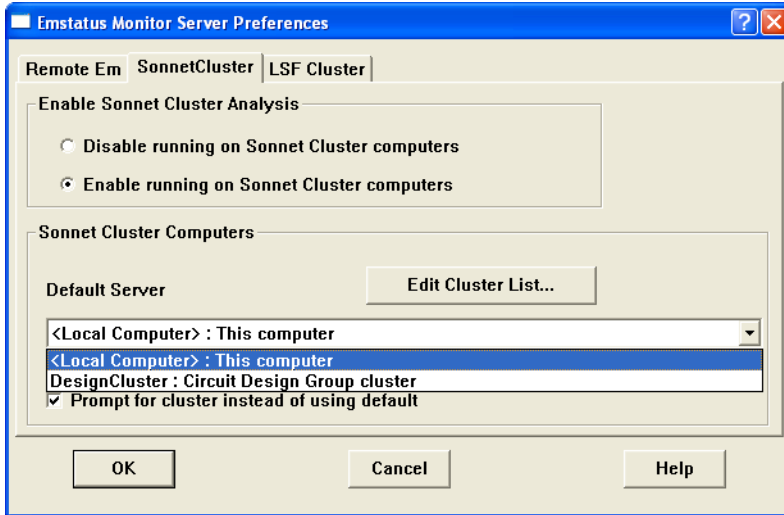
Emstatus Monitor Server Preferences

?

Remote Em | SonnetCluster | LSF Cluster

Enable Sonnet Cluster Analysis

Disable running on Sonnet Cluster computers

Enable running on Sonnet Cluster computers

Sonnet Cluster Computers

Default Server

Edit Cluster List...

<Local Computer> : This computer

<Local Computer> : This computer

DesignCluster : Circuit Design Group cluster

Prompt for cluster instead of using default

OK

Cancel

Help